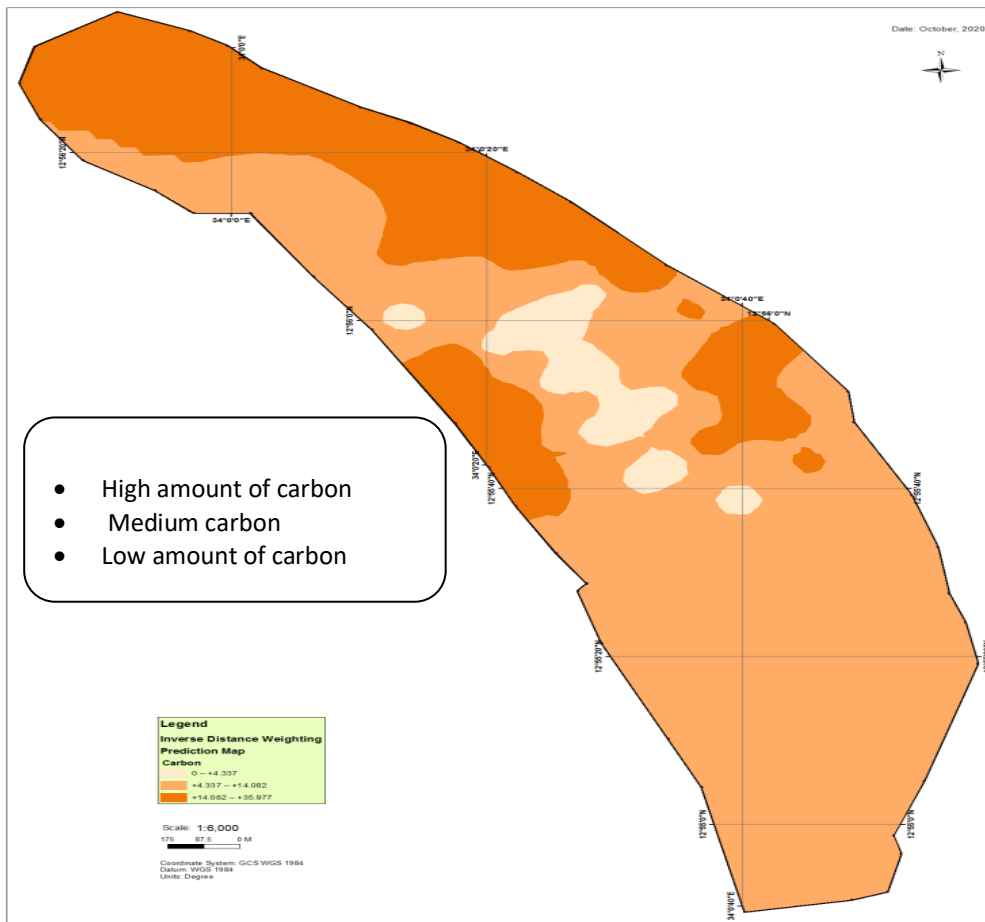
Date: October, 2020

N

34°0'0"E

12°56'20"N

34°0'20"E

34°0'0"E

34°0'40"E

12°56'0"N

12°56'0"N

34°0'20"E

12°55'40"N

12°55'40"N

12°55'20"N

12°55'0"N

12°55'0"N

34°0'40"E

- High amount of carbon
- Medium carbon
- Low amount of carbon

Legend
Inverse Distance Weighting Prediction Map
Carbon
0 – +4.337
+4.337 – +14.082
+14.082 – +35.977

Scale: 1:6,000
175 87.5 0 M

Coordinate System: GCS WGS 1984
Datum: WGS 1984
Units: Degree